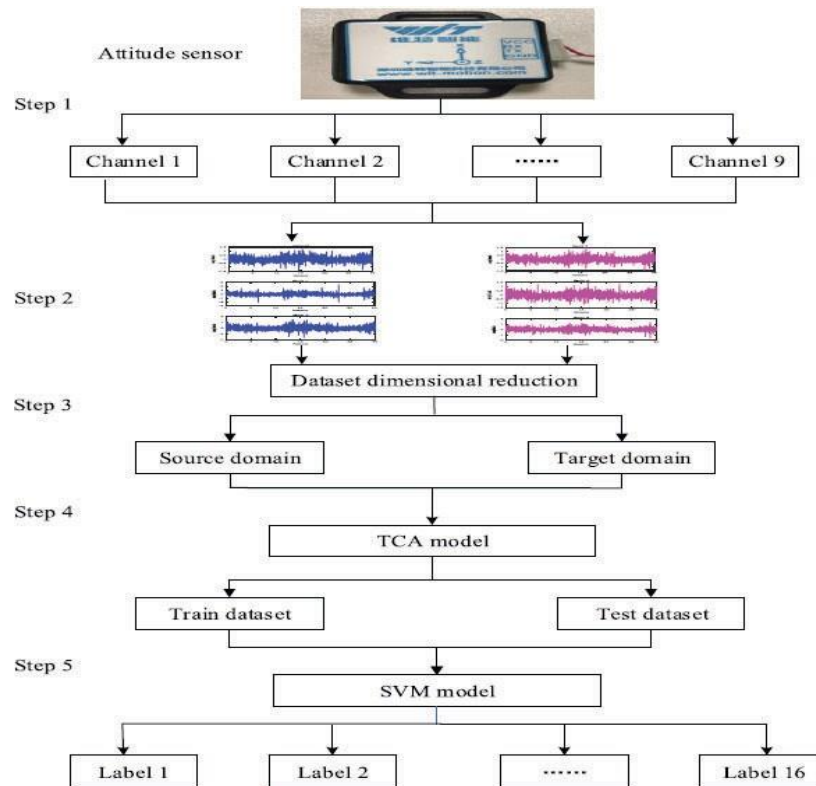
Attitude sensor

Step 1

Channel 1

Channel 2

.......

Channel 9

Step 2

Dataset dimensional reduction

Step 3

Source domain

Target domain

Step 4

TCA model

Train dataset

Test dataset

Step 5

SVM model

Label 1

Label 2

.......

Label 16